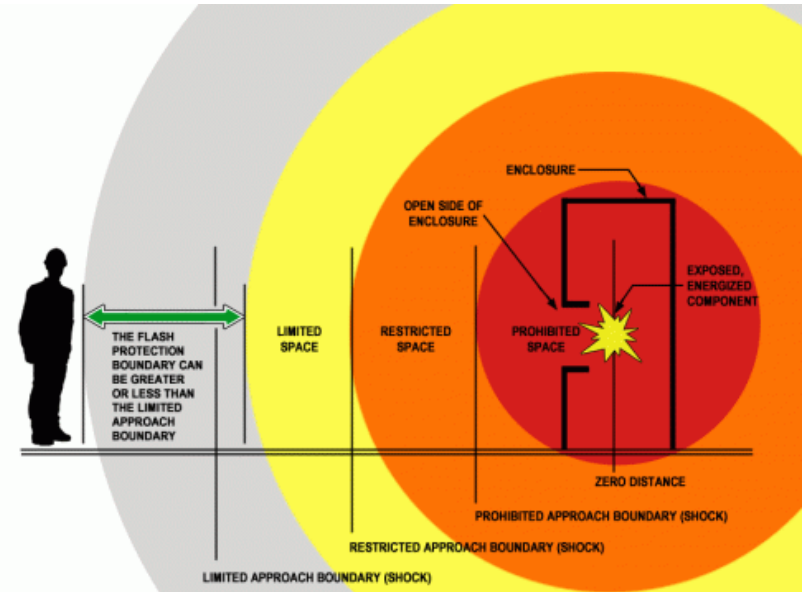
ENCLOSURE

OPEN SIDE OF ENCLOSURE

EXPOSED, ENERGIZED COMPONENT

THE FLASH PROTECTION BOUNDARY CAN BE GREATER OR LESS THAN THE LIMITED APPROACH BOUNDARY

LIMITED SPACE

RESTRICTED SPACE

PROHIBITED SPACE

ZERO DISTANCE

PROHIBITED APPROACH BOUNDARY (SHOCK)

RESTRICTED APPROACH BOUNDARY (SHOCK)

LIMITED APPROACH BOUNDARY (SHOCK)